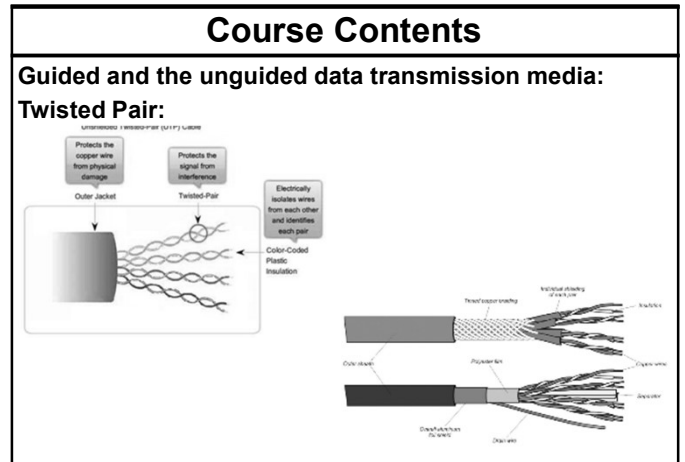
Course Contents

Guided and the unguided data transmission media:

Twisted Pair:

Unshielded Twisted-Pair (UTP) Cable

Protects the copper wire from physical damage

Outer Jacket

Protects the signal from interference

Twisted-Pair

Electrically isolates wires from each other and identifies each pair

Color-Coded Plastic Insulation

Tinned copper braiding

Individual shielding of each pair

Insulation

Outer sheath

Polyester film

Copper wire

Separator

Drain wire

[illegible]